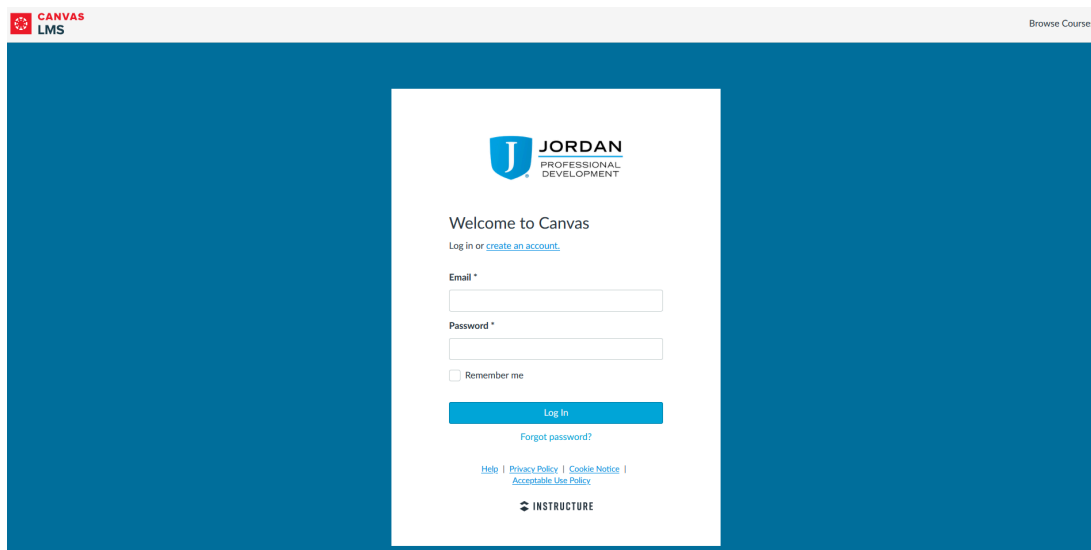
CANVAS
LMS

Browse Course

J JORDAN
PROFESSIONAL
DEVELOPMENT

Welcome to Canvas

Log in or create an account.

Email *

Password *

Remember me

Log In

Forgot password?

Help | Privacy Policy | Cookie Notice | Acceptable Use Policy

INSTRUCTURE